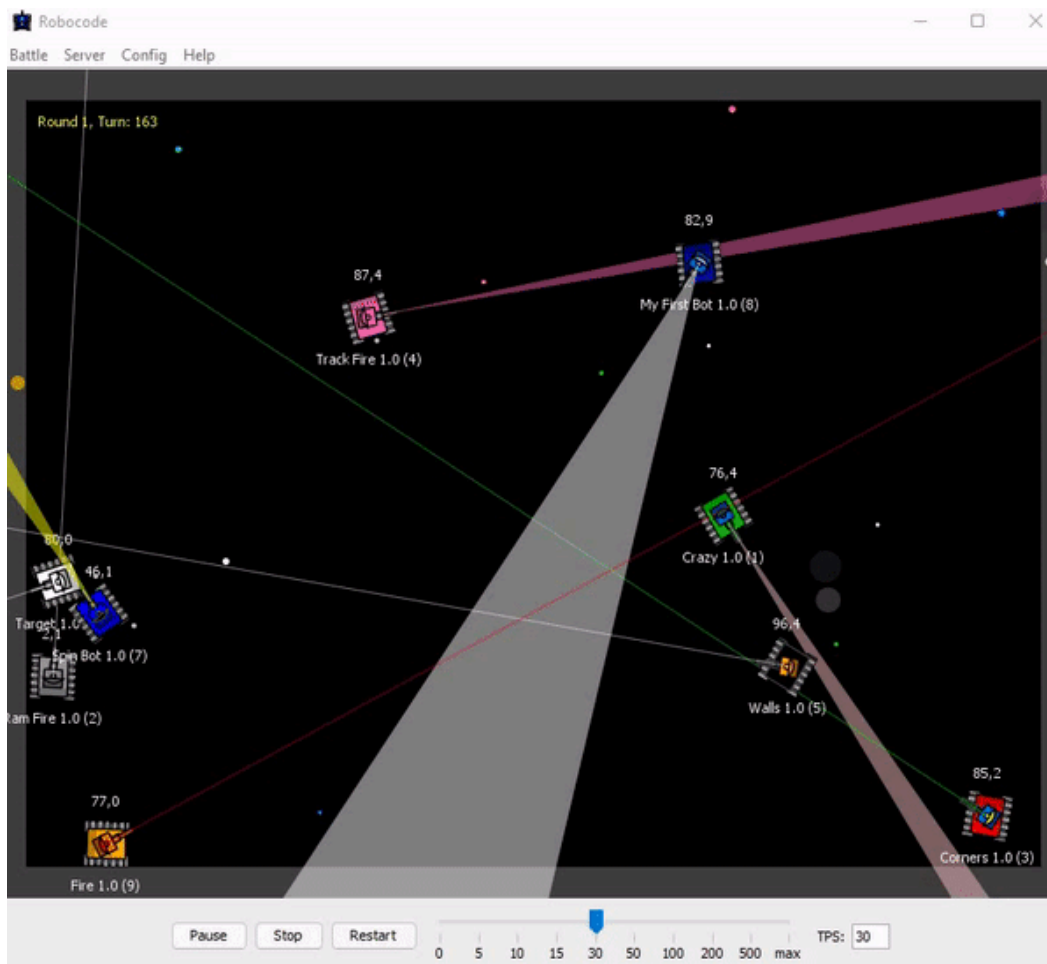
Robocode

Battle Server Config Help

Round 1, Turn: 163

82,9

My First Bot 1.0 (8)

87,4

Track Fire 1.0 (4)

76,4

Crazy 1.0 (1)

80,0

46,1

Target 1.0

Spin Bot 1.0 (7)

2,1

Ram Fire 1.0 (2)

96,4

Walls 1.0 (5)

85,2

Corners 1.0 (3)

77,0

Fire 1.0 (9)

Pause Stop Restart

0 5 10 15 30 50 100 200 500 max

TPS: 30